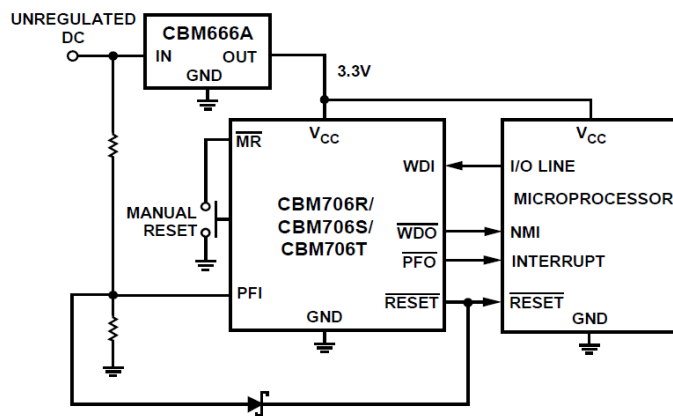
UNREGULATED DC

CBM666A

IN

OUT

GND

3.3V

$\overline{MR}$

$V_{CC}$

WDI

CBM706R/ CBM706S/ CBM706T

MANUAL RESET

$\overline{WDO}$

$\overline{PFO}$

PFI

$\overline{RESET}$

GND

$V_{CC}$

I/O LINE

MICROPROCESSOR

NMI

INTERRUPT

$\overline{RESET}$

GND